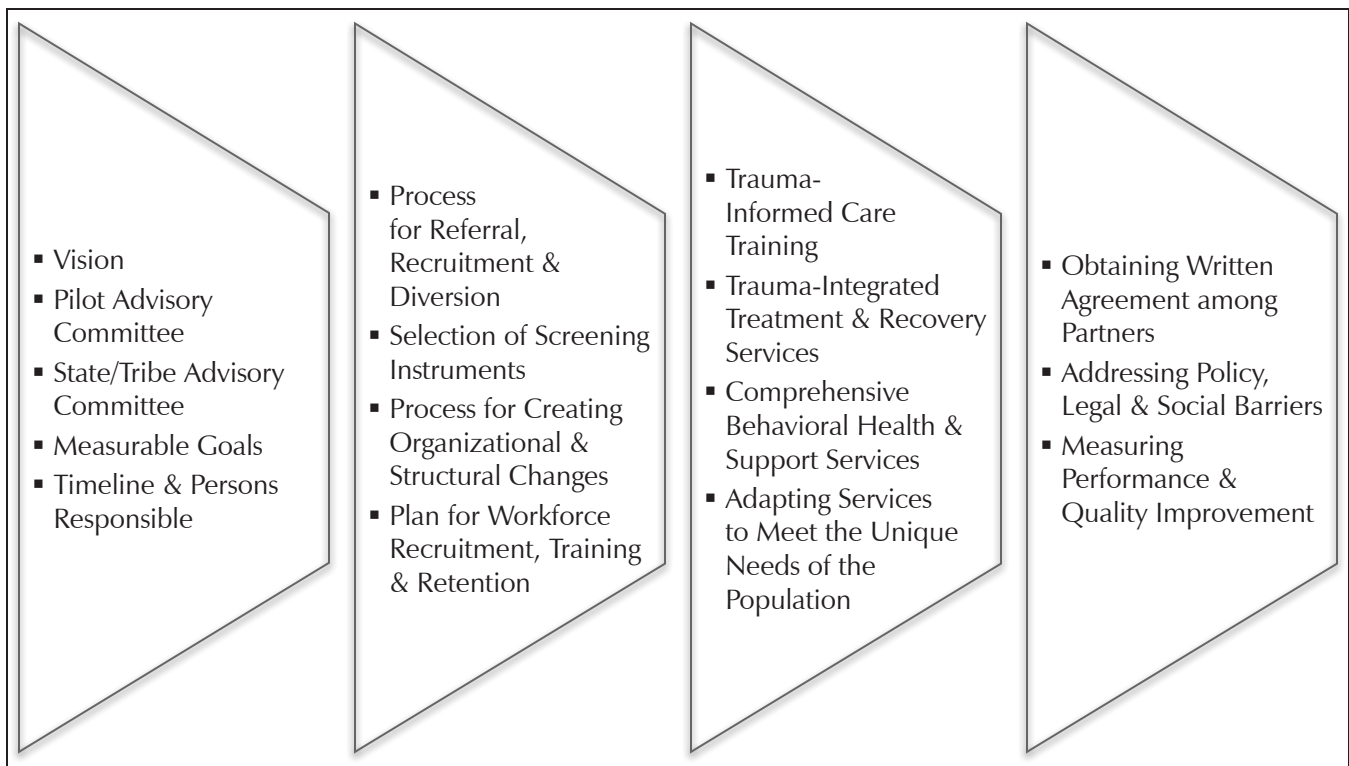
▪ Vision
▪ Pilot Advisory Committee
▪ State/Tribe Advisory Committee
▪ Measurable Goals
▪ Timeline & Persons Responsible

▪ Process for Referral, Recruitment & Diversion
▪ Selection of Screening Instruments
▪ Process for Creating Organizational & Structural Changes
▪ Plan for Workforce Recruitment, Training & Retention

▪ Trauma-Informed Care Training
▪ Trauma-Integrated Treatment & Recovery Services
▪ Comprehensive Behavioral Health & Support Services
▪ Adapting Services to Meet the Unique Needs of the Population

▪ Obtaining Written Agreement among Partners
▪ Addressing Policy, Legal & Social Barriers
▪ Measuring Performance & Quality Improvement